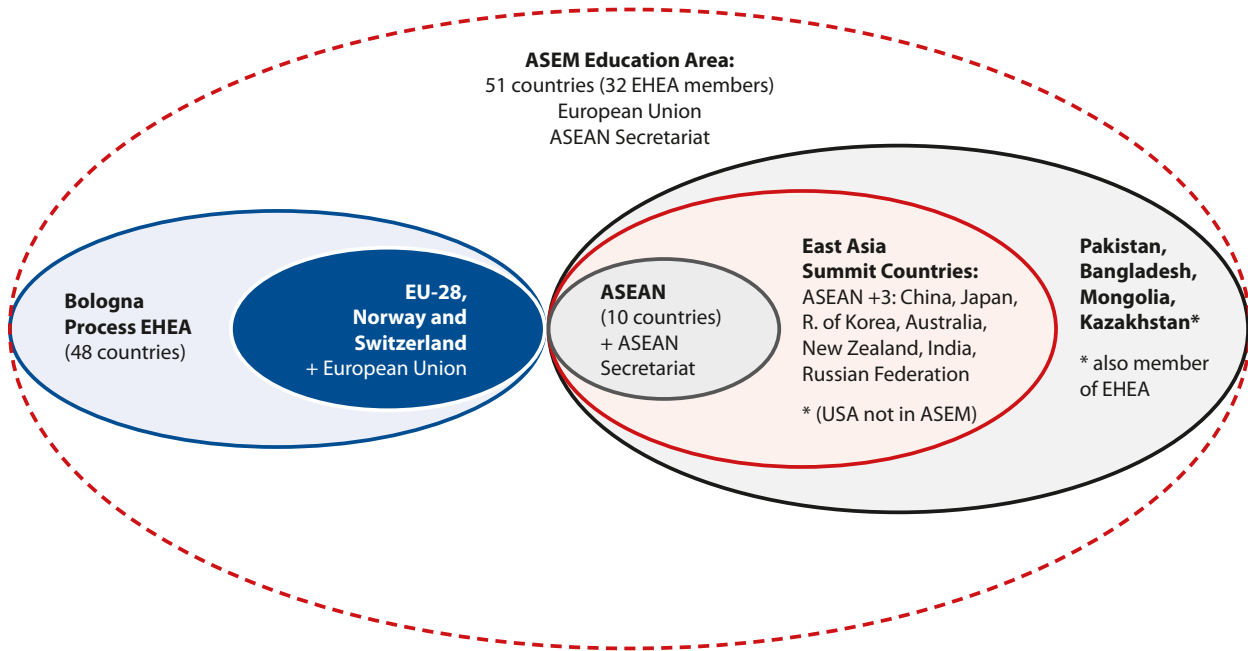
ASEM Education Area:
51 countries (32 EHEA members)
European Union
ASEAN Secretariat

Bologna Process EHEA
(48 countries)

EU-28, Norway and Switzerland
+ European Union

ASEAN
(10 countries)
+ ASEAN Secretariat

East Asia Summit Countries:
ASEAN +3: China, Japan, R. of Korea, Australia, New Zealand, India, Russian Federation

* (USA not in ASEM)

Pakistan, Bangladesh, Mongolia, Kazakhstan*

* also member of EHEA